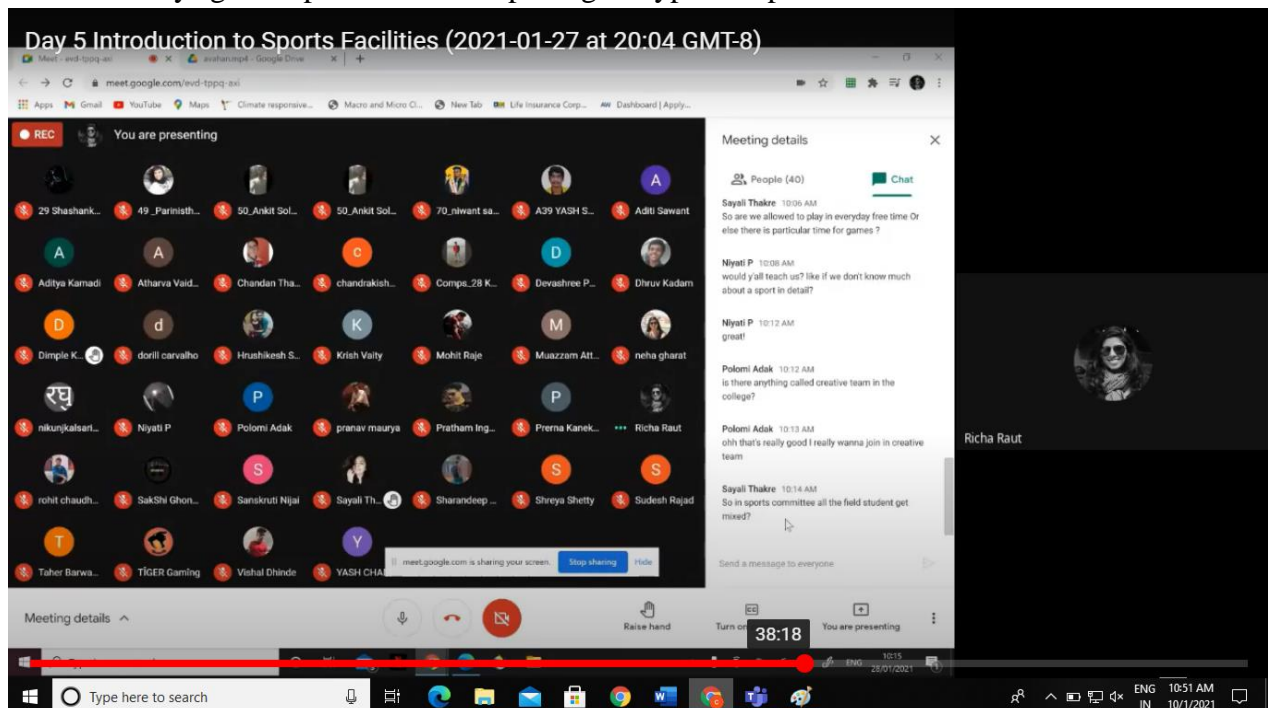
Day 5 Introduction to Sports Facilities (2021-01-27 at 20:04 GMT-8)

Meet - evd-tpqq-axi
avahan.mp4 - Google Drive
meet.google.com/evd-tpqq-axi
Apps Gmail YouTube Maps Climate responsive... Macro and Micro Cl... New Tab Life Insurance Corp... Dashboard | Apply...

REC You are presenting

29 Shashank... 49_Parinisth... 50_Ankit Sol... 50_Ankit Sol... 70_niwant sa... A39 YASH S... Aditi Sawant
Aditya Kamadi Atharva Vaid... Chandan Tha... chandrakish... Comps_28 K... Devashree P... Dhruv Kadam
Dimple K... dorill carvalho Hrushikesh S... Krish Vaity Mohit Raje Muazzam Att... neha gharat
nikunjkalsari... Niyati P Polomi Adak pranav maurya Pratham Ing... Prerna Kanek... Richa Raut
rohit chaudh... SakShi Ghon... Sanskruti Nijai Sayali Th... Sharandeep ... Shreya Shetty Sudesh Rajad
Taher Barwa... TIGER Gaming Vishal Dhinde YASH CHA...

meet.google.com is sharing your screen. Stop sharing Hide

Meeting details
People (40) Chat

Sayali Thakre 10:06 AM
So are we allowed to play in everyday free time Or else there is particular time for games ?

Niyati P 10:08 AM
would y'all teach us? like if we don't know much about a sport in detail?

Niyati P 10:12 AM
great!

Polomi Adak 10:12 AM
is there anything called creative team in the college?

Polomi Adak 10:13 AM
ohh that's really good I really wanna join in creative team

Sayali Thakre 10:14 AM
So in sports committee all the field student get mixed?

Send a message to everyone

Richa Raut

Meeting details
Raise hand Turn on You are presenting
38:18
ENG 10:15 28/01/2021

Type here to search
ENG IN 10:51 AM 10/1/2021